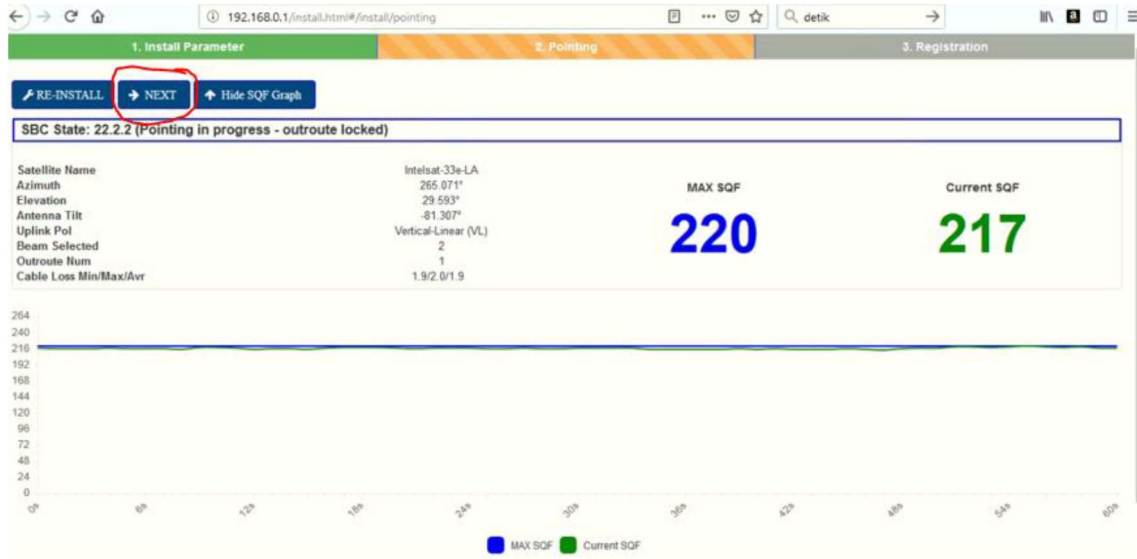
192.168.0.1/install.html#/install/pointing

detik

1. Install Parameter

2. Pointing

3. Registration

RE-INSTALL

NEXT

Hide SQF Graph

SBC State: 22.2.2 (Pointing in progress - outroute locked)

| | |
|---|---|
| Satellite Name | Intelsat-33e-LA |
| Azimuth | 265.071° |
| Elevation | 29.593° |
| Antenna Tilt | -81.307° |
| Uplink Pol | Vertical-Linear (VL) |
| Beam Selected | 2 |
| Outroute Num | 1 |
| Cable Loss Min/Max/Avr | 1.9/2.0/1.9 |

MAX SQF

220

Current SQF

217

264
240
216
192
168
144
120
96
72
48
24
0

0s 6s 12s 18s 24s 30s 36s 42s 48s 54s 60s

MAX SQF Current SQF